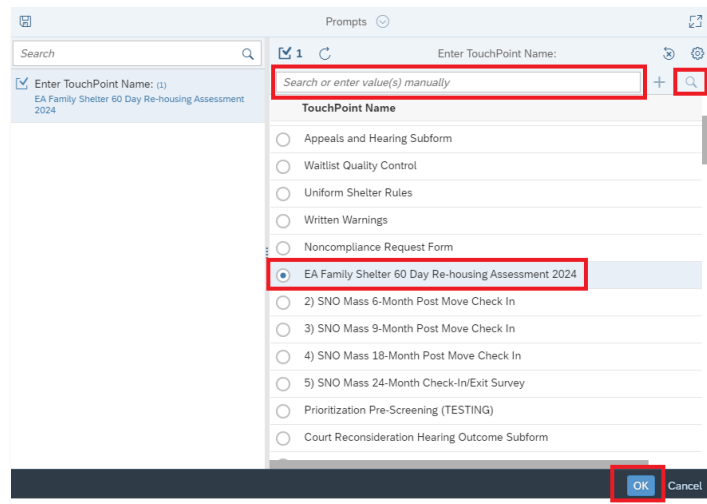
Prompts

Search

Enter TouchPoint Name: (1)
EA Family Shelter 60 Day Re-housing Assessment 2024

1

Enter TouchPoint Name:

Search or enter value(s) manually

TouchPoint Name

Appeals and Hearing Subform

Waitlist Quality Control

Uniform Shelter Rules

Written Warnings

Noncompliance Request Form

EA Family Shelter 60 Day Re-housing Assessment 2024

2) SNO Mass 6-Month Post Move Check In

3) SNO Mass 9-Month Post Move Check In

4) SNO Mass 18-Month Post Move Check In

5) SNO Mass 24-Month Check-In/Exit Survey

Prioritization Pre-Screening (TESTING)

Court Reconsideration Hearing Outcome Subform

OK

Cancel